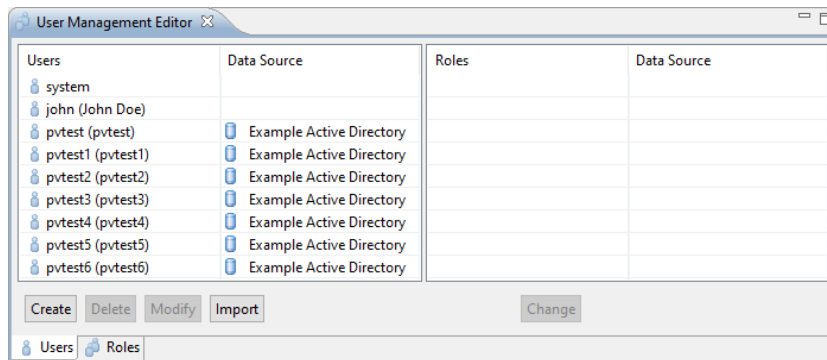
User Management Editor ☒

| Users | Data Source |
|---|---|
| system | |
| john (John Doe) | |
| pvtest (pvtest) | Example Active Directory |
| pvtest1 (pvtest1) | Example Active Directory |
| pvtest2 (pvtest2) | Example Active Directory |
| pvtest3 (pvtest3) | Example Active Directory |
| pvtest4 (pvtest4) | Example Active Directory |
| pvtest5 (pvtest5) | Example Active Directory |
| pvtest6 (pvtest6) | Example Active Directory |

| Roles | Data Source |
|---|---|

Create Delete Modify Import

Change

Users Roles